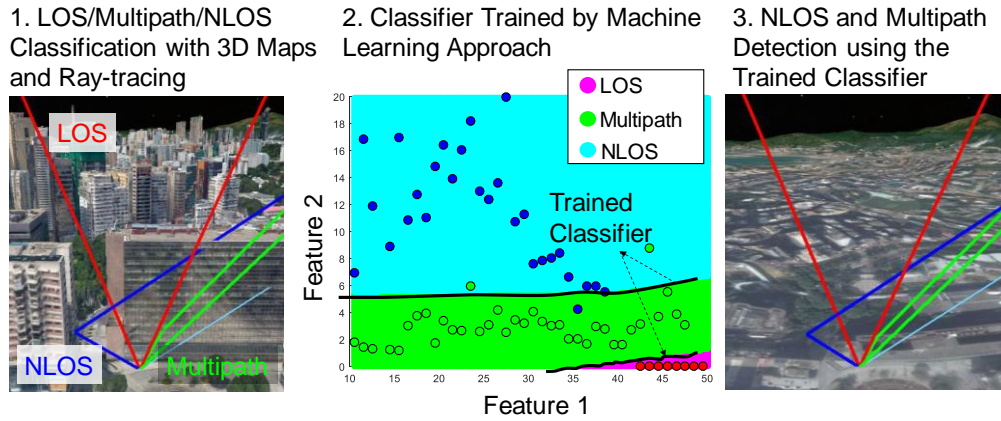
1. LOS/Multipath/NLOS Classification with 3D Maps and Ray-tracing

LOS

NLOS

Multipath

2. Classifier Trained by Machine Learning Approach

LOS
Multipath
NLOS

Trained Classifier

Feature 2

20
18
16
14
12
10
8
6
4
2
0

10 15 20 25 30 35 40 45 50

Feature 1

3. NLOS and Multipath Detection using the Trained Classifier